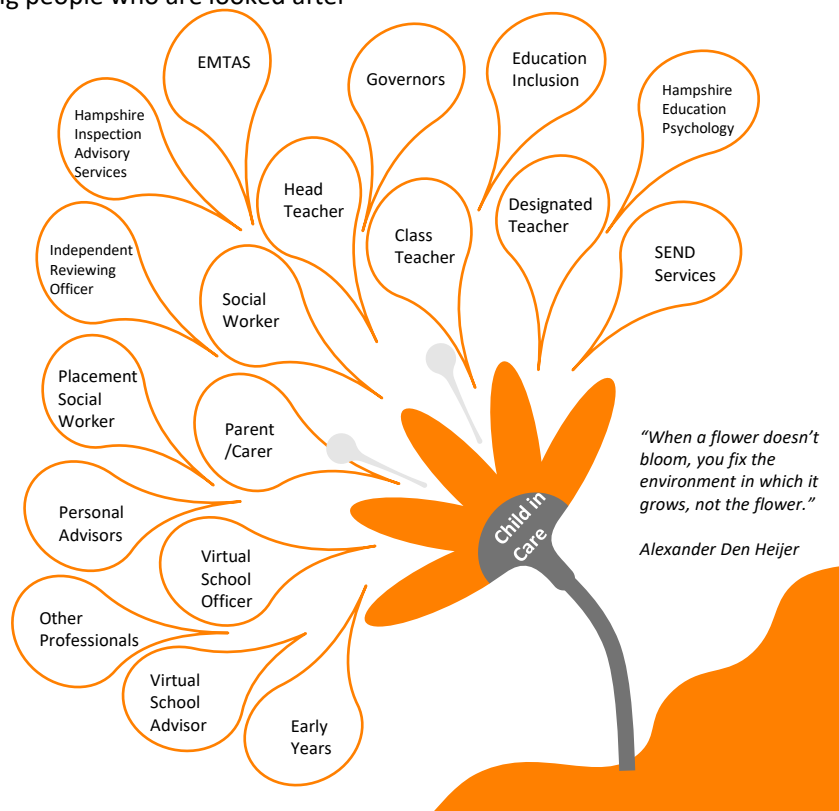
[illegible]g people who are looked after

EMTAS

Governors

Education Inclusion

Hampshire Education Psychology

Hampshire Inspection Advisory Services

Head Teacher

Class Teacher

Designated Teacher

SEND Services

Independent Reviewing Officer

Social Worker

Placement Social Worker

Parent /Carer

Personal Advisors

Virtual School Officer

Other Professionals

Virtual School Advisor

Early Years

Child in Care

"When a flower doesn't bloom, you fix the environment in which it grows, not the flower."

Alexander Den Heijer